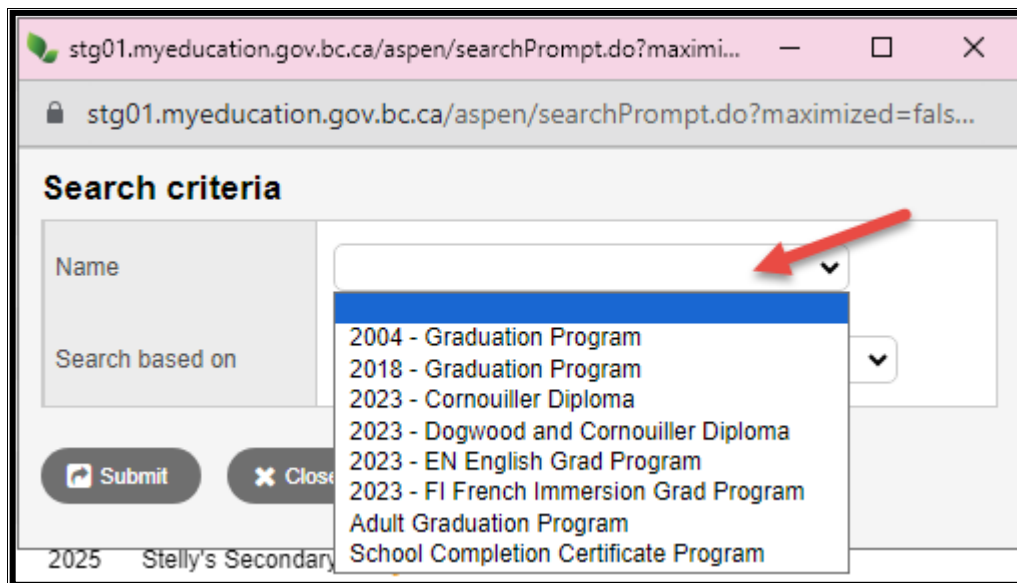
stg01.myeducation.gov.bc.ca/aspen/searchPrompt.do?maximi...

stg01.myeducation.gov.bc.ca/aspen/searchPrompt.do?maximized=fals...

Search criteria

Name

Search based on

2004 - Graduation Program
2018 - Graduation Program
2023 - Cornouiller Diploma
2023 - Dogwood and Cornouiller Diploma
2023 - EN English Grad Program
2023 - FI French Immersion Grad Program
Adult Graduation Program
School Completion Certificate Program

Submit

Close

2025 Stelly's Secondary